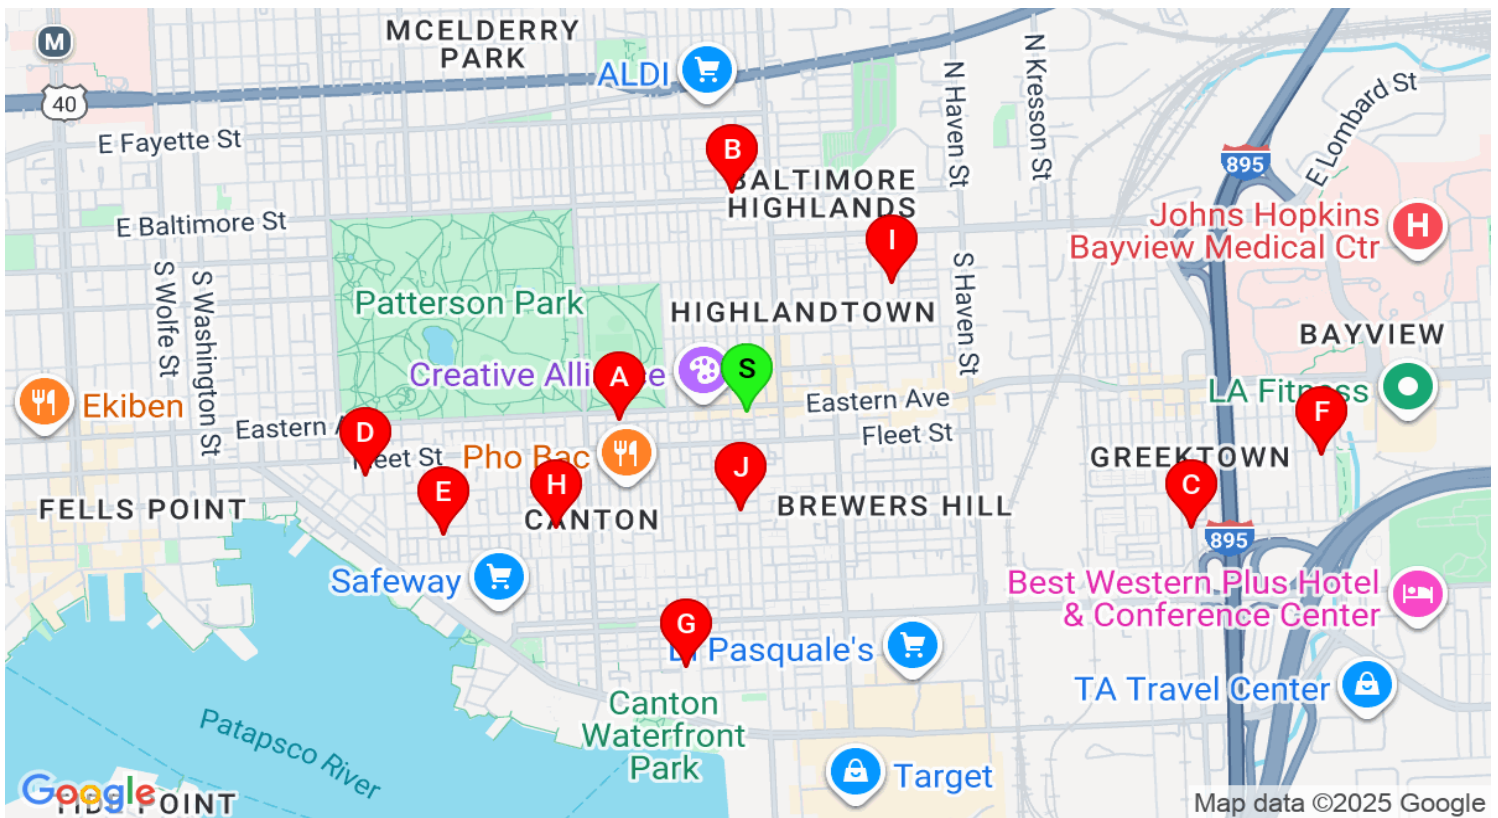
M
40
MCELDERRY PARK
ALDI
E Fayette St
B
BALTIMORE HIGHLANDS
N Haven St
N Kresson St
E Lombard St
895
E Baltimore St
I
Johns Hopkins Bayview Medical Ctr
S Wolfe St
S Washington St
Patterson Park
HIGHLANDTOWN
S Haven St
BAYVIEW
Creative Alli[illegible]e
A
S
Ekiben
Eastern Ave
LA Fit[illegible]ss
Eastern A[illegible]
D
Fleet St
F
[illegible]eet St
Pho Bac
J
GREEKTOWN
E
H
C
FELLS POINT
CANTON
BREWERS HILL
895
Safeway
Best Western Plus Hotel & Conference Center
G
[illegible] Pasquale's
TA Travel Center
Canton Waterfront Park
Patapsco River
Target
Google
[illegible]OINT
Map data ©2025 Google